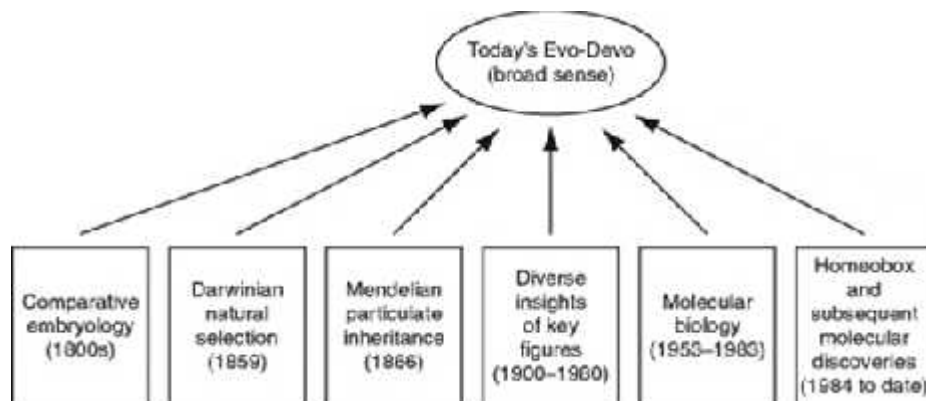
Today's Evo-Devo
(broad sense)

Comparative embryology (1800s)

Darwinian natural selection (1859)

Mendelian particulate inheritance (1866)

Diverse insights of key figures (1900–1980)

Molecular biology (1953–1983)

Homeobox and subsequent molecular discoveries (1984 to date)